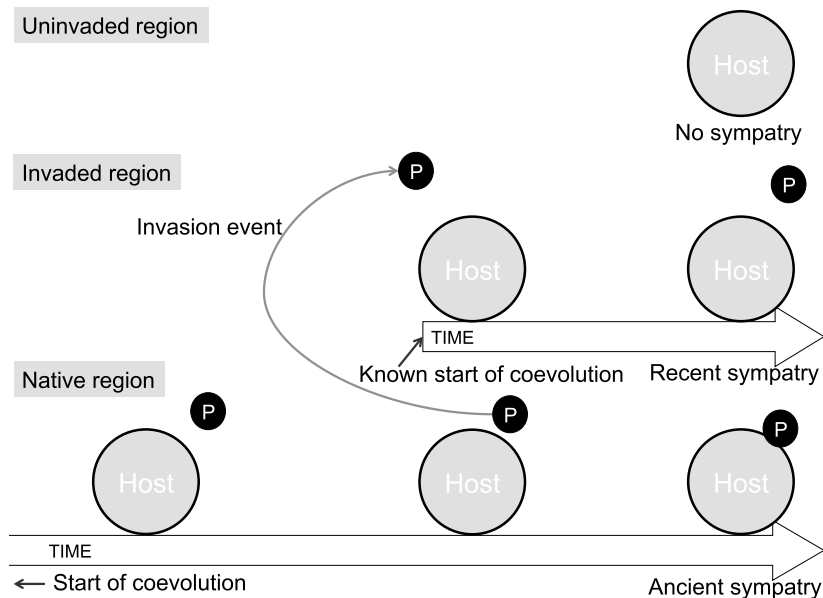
Uninvaded region

Host

No sympatry

Invaded region

P

P

Invasion event

Host

Host

TIME

Known start of coevolution

Recent sympatry

Native region

P

P

P

Host

Host

Host

TIME

← Start of coevolution

Ancient sympatry